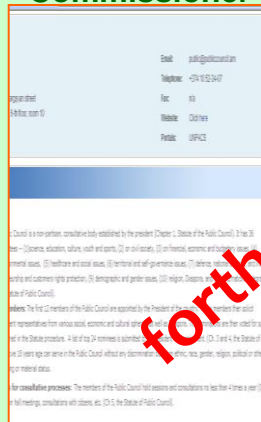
Commissioner

Email: public@publiccouncil.am
Telephone: +374 10 52 24 47
Fax: n/a
Website: Click here
Portals: UNPACS

arguan street
(4th floor, room 10)

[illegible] Council is a non-partisan, consultative body established by the president (Chapter 1, Statute of the Public Council). It has 36 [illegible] – (1) science, education, culture, youth and sports, (2) on civil society, (3) on financial, economic and budgetary issues, (4) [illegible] mental issues, (5) healthcare and social issues, (6) territorial and self-governance issues, (7) defense, national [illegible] ership and customers rights protection, (9) demographic and gender issues, (10) religion, Diaspora, and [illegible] tute of Public Council).

mbers: The first 12 members of the Public Council are appointed by the President of the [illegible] members then select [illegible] ent representatives from various social, economic and cultural sphe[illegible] as well as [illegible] candidates are then voted for a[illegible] ed in the Statute procedure. A list of top 24 nominees is submitted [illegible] (Ch. 3 and 4, the Statute of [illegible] over 18 years age can serve in the Public Council without any discrimination of their ethnic, race, gender, religion, political or othe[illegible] ing or material status.

for consultative processes: The members of the Public Council hold sessions and consultations no less than 4 times a year (C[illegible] e hall meetings, consultations with citizens, etc. (Ch 5, the Statute of Public Council).

forth